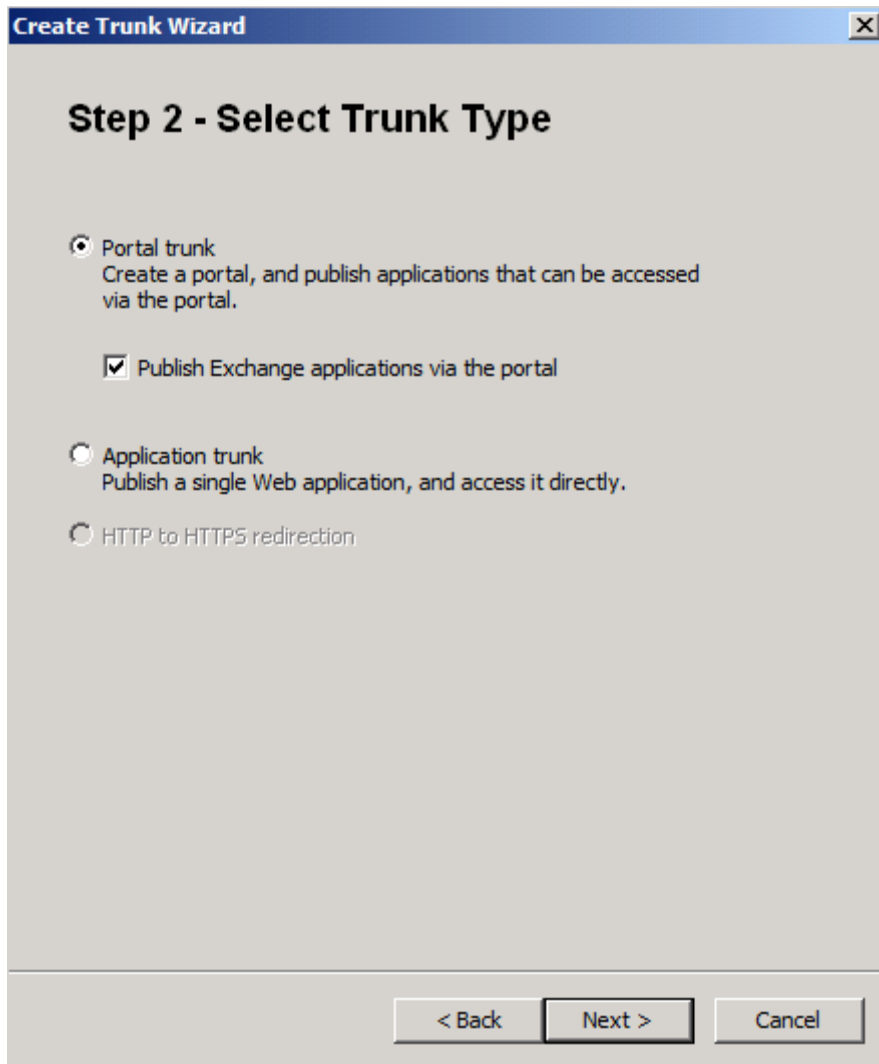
Create Trunk Wizard

Step 2 - Select Trunk Type

Portal trunk
Create a portal, and publish applications that can be accessed via the portal.

Publish Exchange applications via the portal

Application trunk
Publish a single Web application, and access it directly.

HTTP to HTTPS redirection

< Back

Next >

Cancel